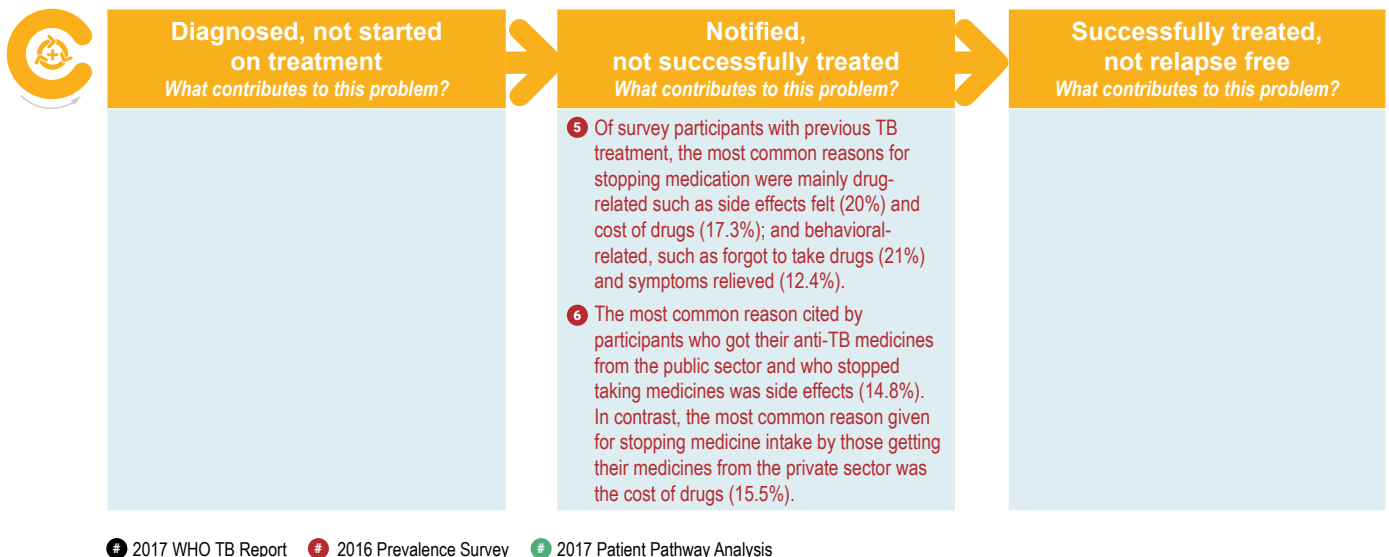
Diagnosed, not started on treatment
What contributes to this problem?

Notified, not successfully treated
What contributes to this problem?

5 Of survey participants with previous TB treatment, the most common reasons for stopping medication were mainly drug-related such as side effects felt (20%) and cost of drugs (17.3%); and behavioral-related, such as forgot to take drugs (21%) and symptoms relieved (12.4%).

6 The most common reason cited by participants who got their anti-TB medicines from the public sector and who stopped taking medicines was side effects (14.8%). In contrast, the most common reason given for stopping medicine intake by those getting their medicines from the private sector was the cost of drugs (15.5%).

Successfully treated, not relapse free
What contributes to this problem?

# 2017 WHO TB Report # 2016 Prevalence Survey # 2017 Patient Pathway Analysis